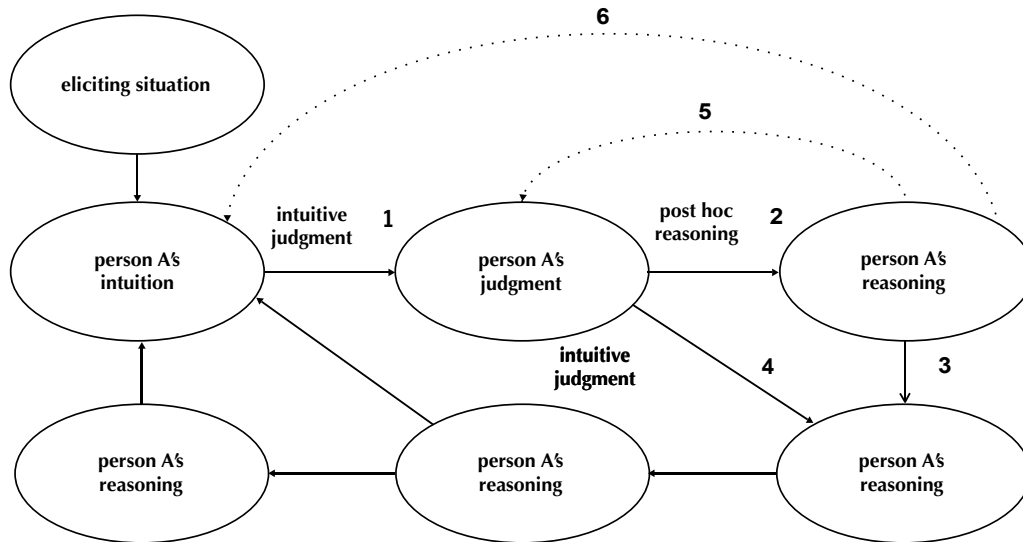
6

eliciting situation

5

intuitive judgment

1

post hoc reasoning

2

person A's intuition

person A's judgment

person A's reasoning

intuitive judgment

4

3

person A's reasoning

person A's reasoning

person A's reasoning